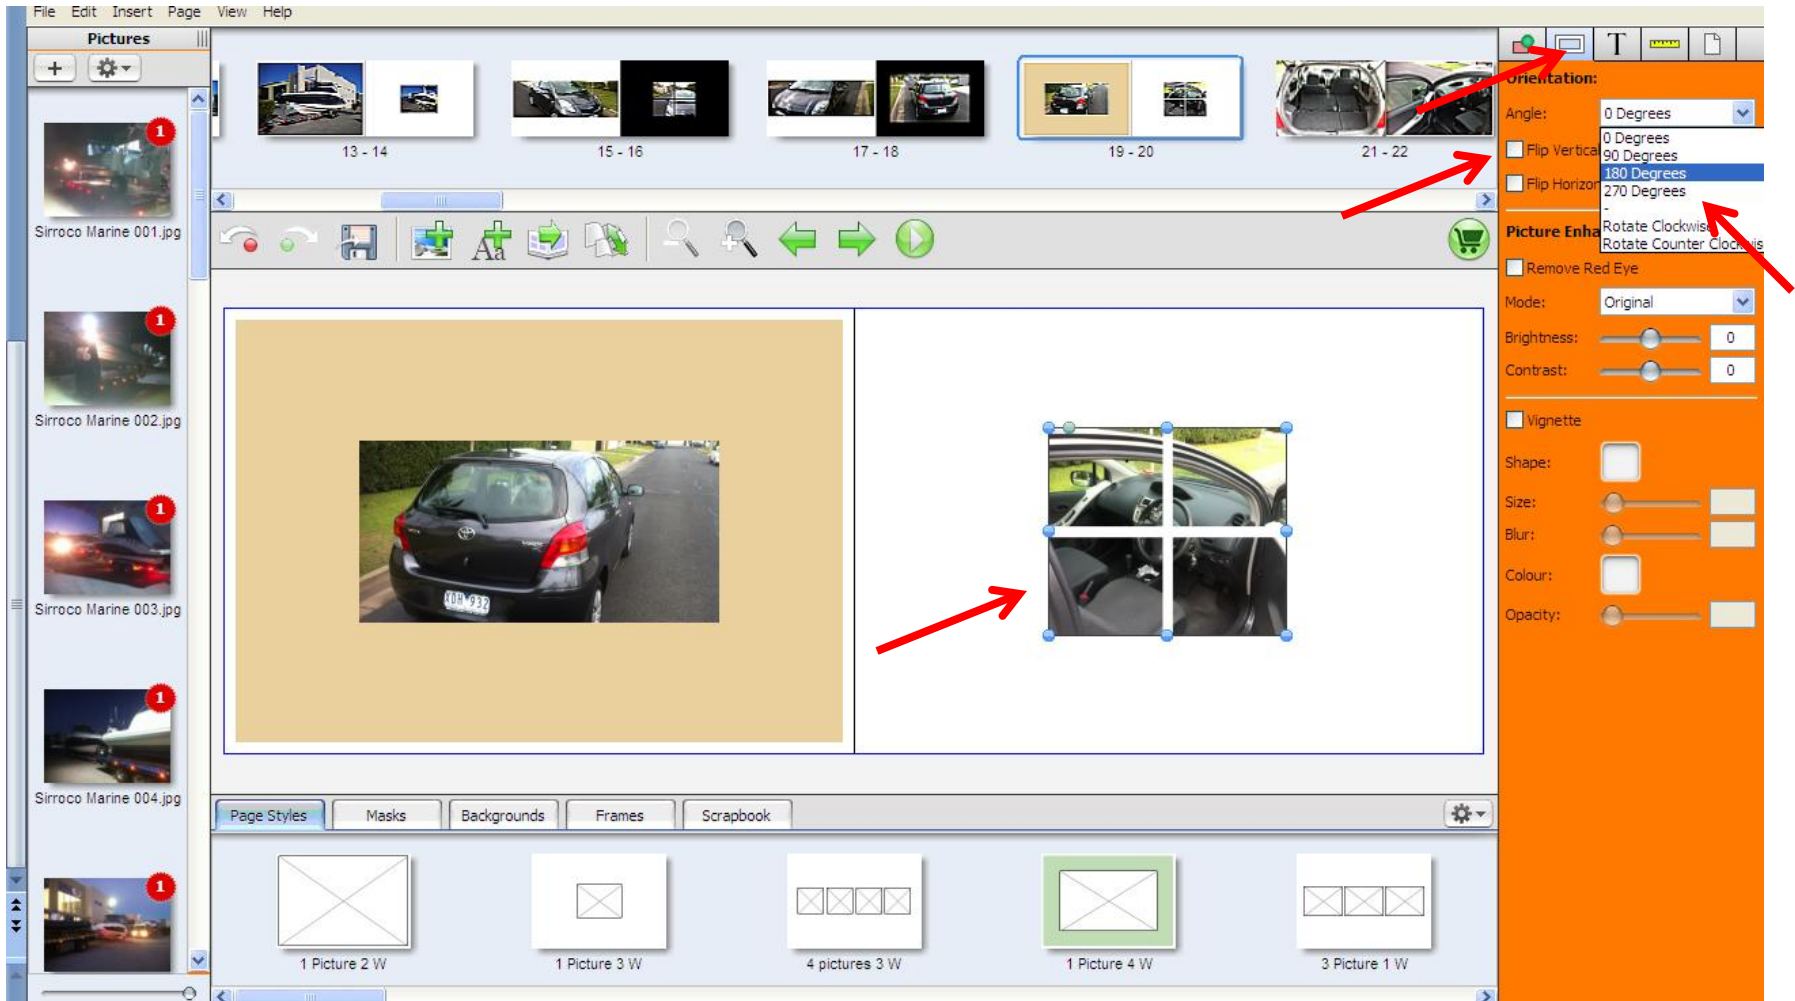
File Edit Insert Page View Help

Pictures

1
Sirroco Marine 001.jpg
1
Sirroco Marine 002.jpg
1
Sirroco Marine 003.jpg
1
Sirroco Marine 004.jpg
1

13 - 14
15 - 16
17 - 18
19 - 20
21 - 22

Orientation:
Angle: 0 Degrees
0 Degrees
90 Degrees
180 Degrees
270 Degrees
-
Rotate Clockwise
Rotate Counter Clockwis
Flip Vertica
Flip Horizon
Picture Enha
Remove Red Eye
Mode: Original
Brightness: 0
Contrast: 0
Vignette
Shape:
Size:
Blur:
Colour:
Opacity:

Page Styles | Masks | Backgrounds | Frames | Scrapbook

1 Picture 2 W
1 Picture 3 W
4 pictures 3 W
1 Picture 4 W
3 Picture 1 W